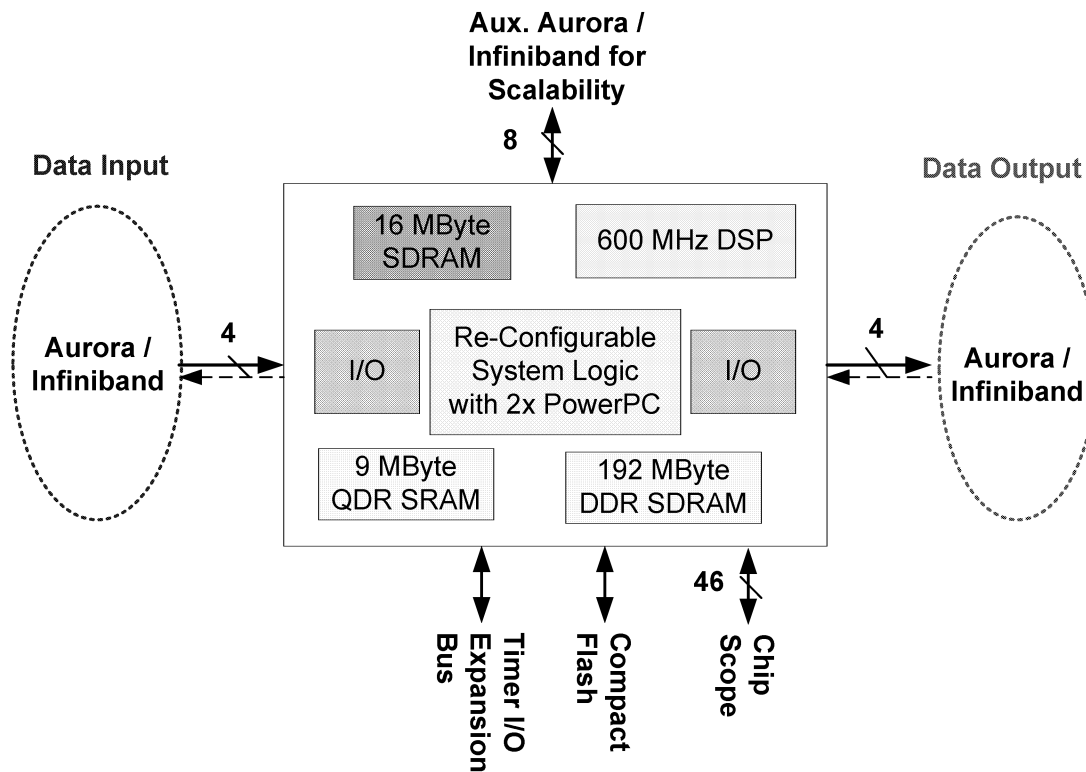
Aux. Aurora / Infiniband for Scalability

8

Data Input

Data Output

16 MByte SDRAM

600 MHz DSP

4

Aurora / Infiniband

I/O

Re-Configurable System Logic with 2x PowerPC

I/O

4

Aurora / Infiniband

9 MByte QDR SRAM

192 MByte DDR SDRAM

46

Timer I/O Expansion Bus

Compact Flash

Chip Scope